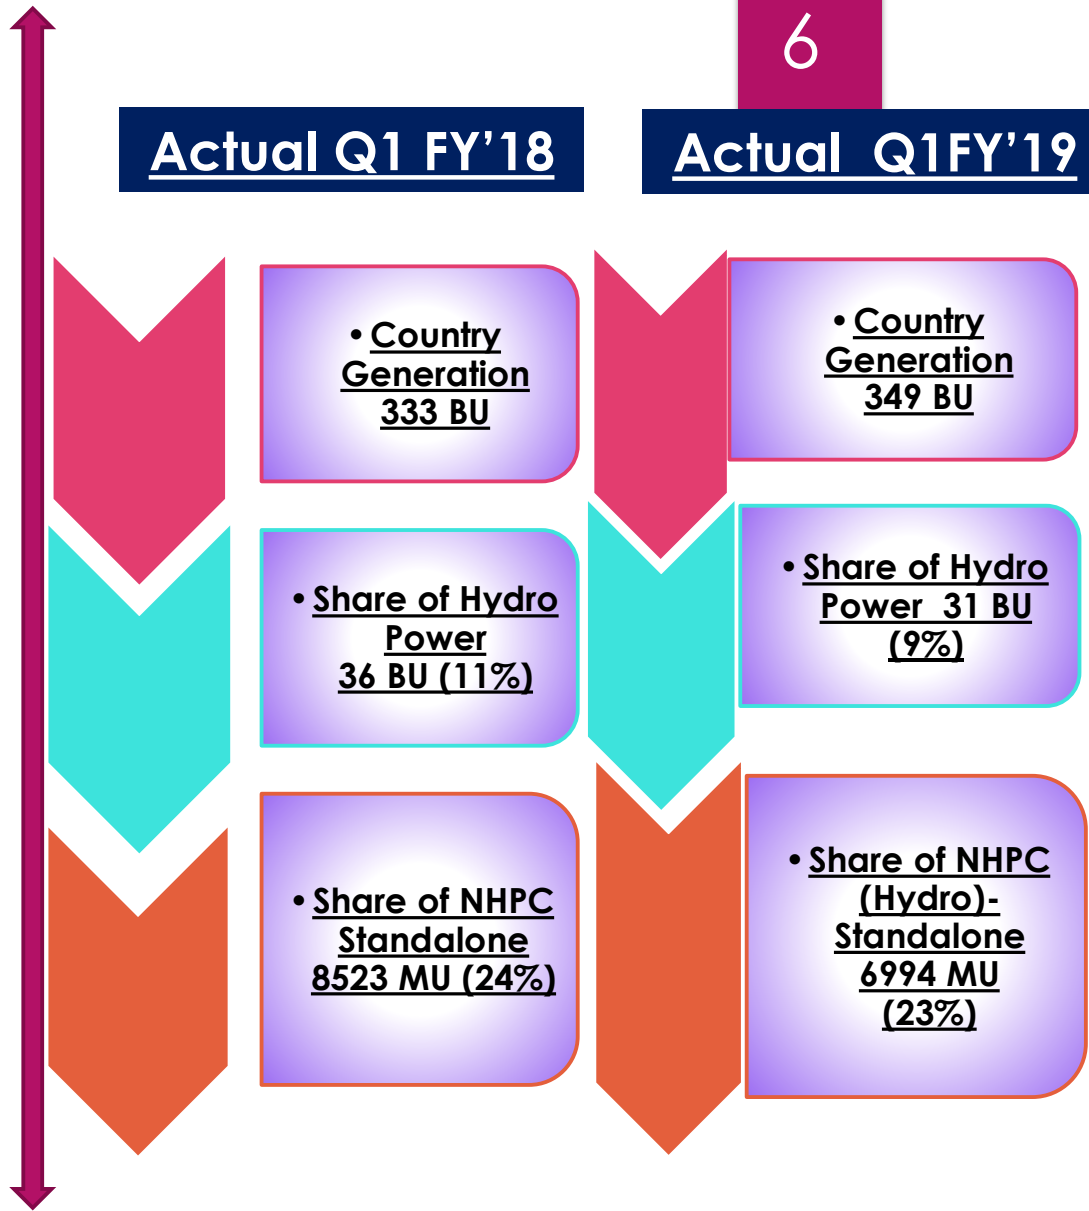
6

Actual Q1 FY’18

Actual Q1FY’19

• Country Generation 333 BU

• Share of Hydro Power 36 BU (11%)

• Share of NHPC Standalone 8523 MU (24%)

• Country Generation 349 BU

• Share of Hydro Power 31 BU (9%)

• Share of NHPC (Hydro)- Standalone 6994 MU (23%)